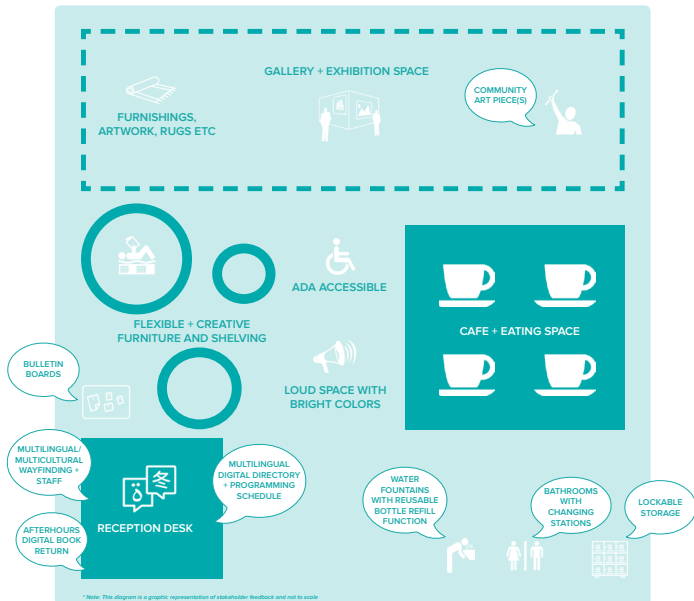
GALLERY + EXHIBITION SPACE

FURNISHINGS, ARTWORK, RUGS ETC

COMMUNITY ART PIECE(S)

ADA ACCESSIBLE

FLEXIBLE + CREATIVE FURNITURE AND SHELVING

CAFE + EATING SPACE

BULLETIN BOARDS

LOUD SPACE WITH BRIGHT COLORS

MULTILINGUAL/ MULTICULTURAL WAYFINDING + STAFF

MULTILINGUAL DIGITAL DIRECTORY + PROGRAMMING SCHEDULE

RECEPTION DESK

AFTERHOURS DIGITAL BOOK RETURN

WATER FOUNTAINS WITH REUSABLE BOTTLE REFILL FUNCTION

BATHROOMS WITH CHANGING STATIONS

LOCKABLE STORAGE

* Note: This diagram is a graphic representation of stakeholder feedback and not to scale